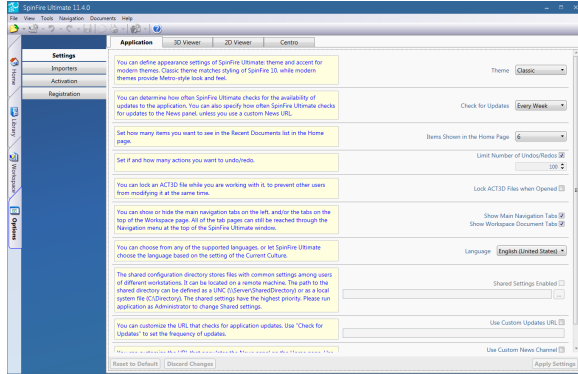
SpinFire Ultimate 11.4.0

File View Tools Navigation Documents Help

Home
Library
Workspace
Options

Settings
Importers
Activation
Registration

Application | 3D Viewer | 2D Viewer | Centro

You can define appearance settings of SpinFire Ultimate: theme and accent for modern themes. Classic theme matches styling of SpinFire 10, while modern themes provide Metro-style look and feel.

Theme Classic

You can determine how often SpinFire Ultimate checks for the availability of updates to the application. You can also specify how often SpinFire Ultimate checks for updates to the News panel, unless you use a custom News URL.

Check for Updates Every Week

Set how many items you want to see in the Recent Documents list in the Home page.

Items Shown in the Home Page 6

Set if and how many actions you want to undo/redo.

Limit Number of Undos/Redos
100

You can lock an ACT3D file while you are working with it, to prevent other users from modifying it at the same time.

Lock ACT3D Files when Opened

You can show or hide the main navigation tabs on the left, and/or the tabs on the top of the Workspace page. All of the tab pages can still be reached through the Navigation menu at the top of the SpinFire Ultimate window.

Show Main Navigation Tabs
Show Workspace Document Tabs

You can choose from any of the supported languages, or let SpinFire Ultimate choose the language based on the setting of the Current Culture.

Language English (United States)

The shared configuration directory stores files with common settings among users of different workstations. It can be located on a remote machine. The path to the shared directory can be defined as a UNC (\\Server\SharedDirectory) or as a local system file (C:\Directory). The shared settings have the highest priority. Please run application as Administrator to change Shared settings.

Shared Settings Enabled
...

You can customize the URL that checks for application updates. Use "Check for Updates" to set the frequency of updates.

Use Custom Updates URL

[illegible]

Use Custom News Channel

Reset to Default | Discard Changes | Apply Settings